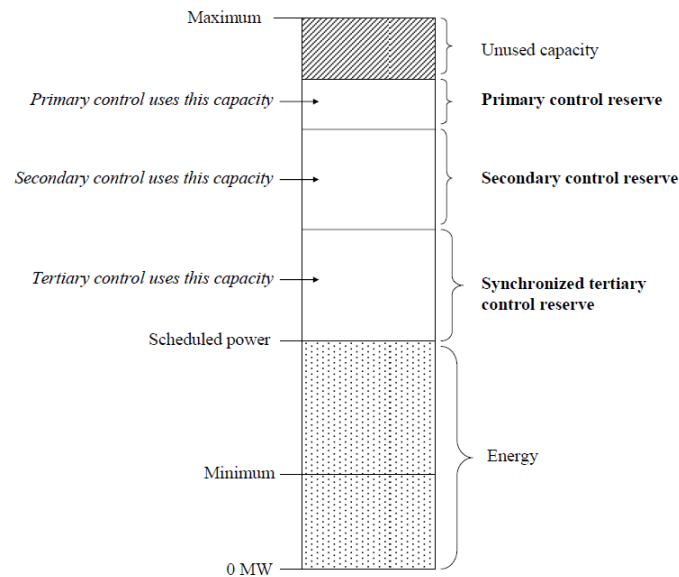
Maximum

Unused capacity

Primary control uses this capacity

Primary control reserve

Secondary control uses this capacity

Secondary control reserve

Tertiary control uses this capacity

Synchronized tertiary control reserve

Scheduled power

Energy

Minimum

0 MW